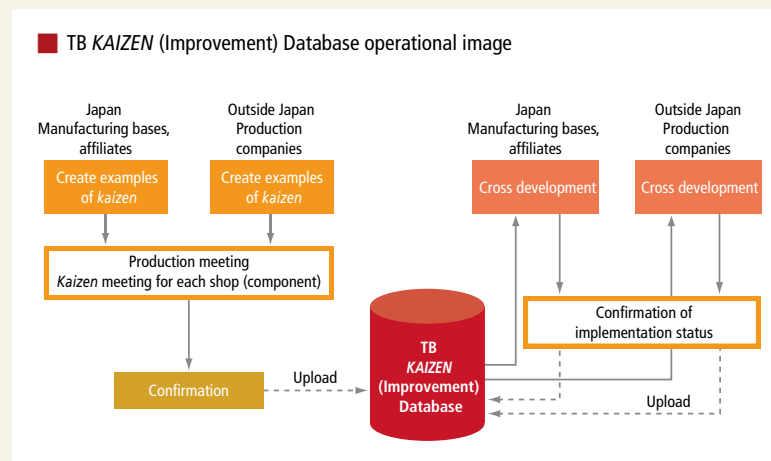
TB *KAIZEN* (Improvement) Database operational image

Japan Manufacturing bases, affiliates

Outside Japan Production companies

Create examples of *kaizen*

Create examples of *kaizen*

Production meeting
*Kaizen* meeting for each shop (component)

Confirmation

Upload

TB *KAIZEN* (Improvement) Database

Japan Manufacturing bases, affiliates

Outside Japan Production companies

Cross development

Cross development

Confirmation of implementation status

Upload